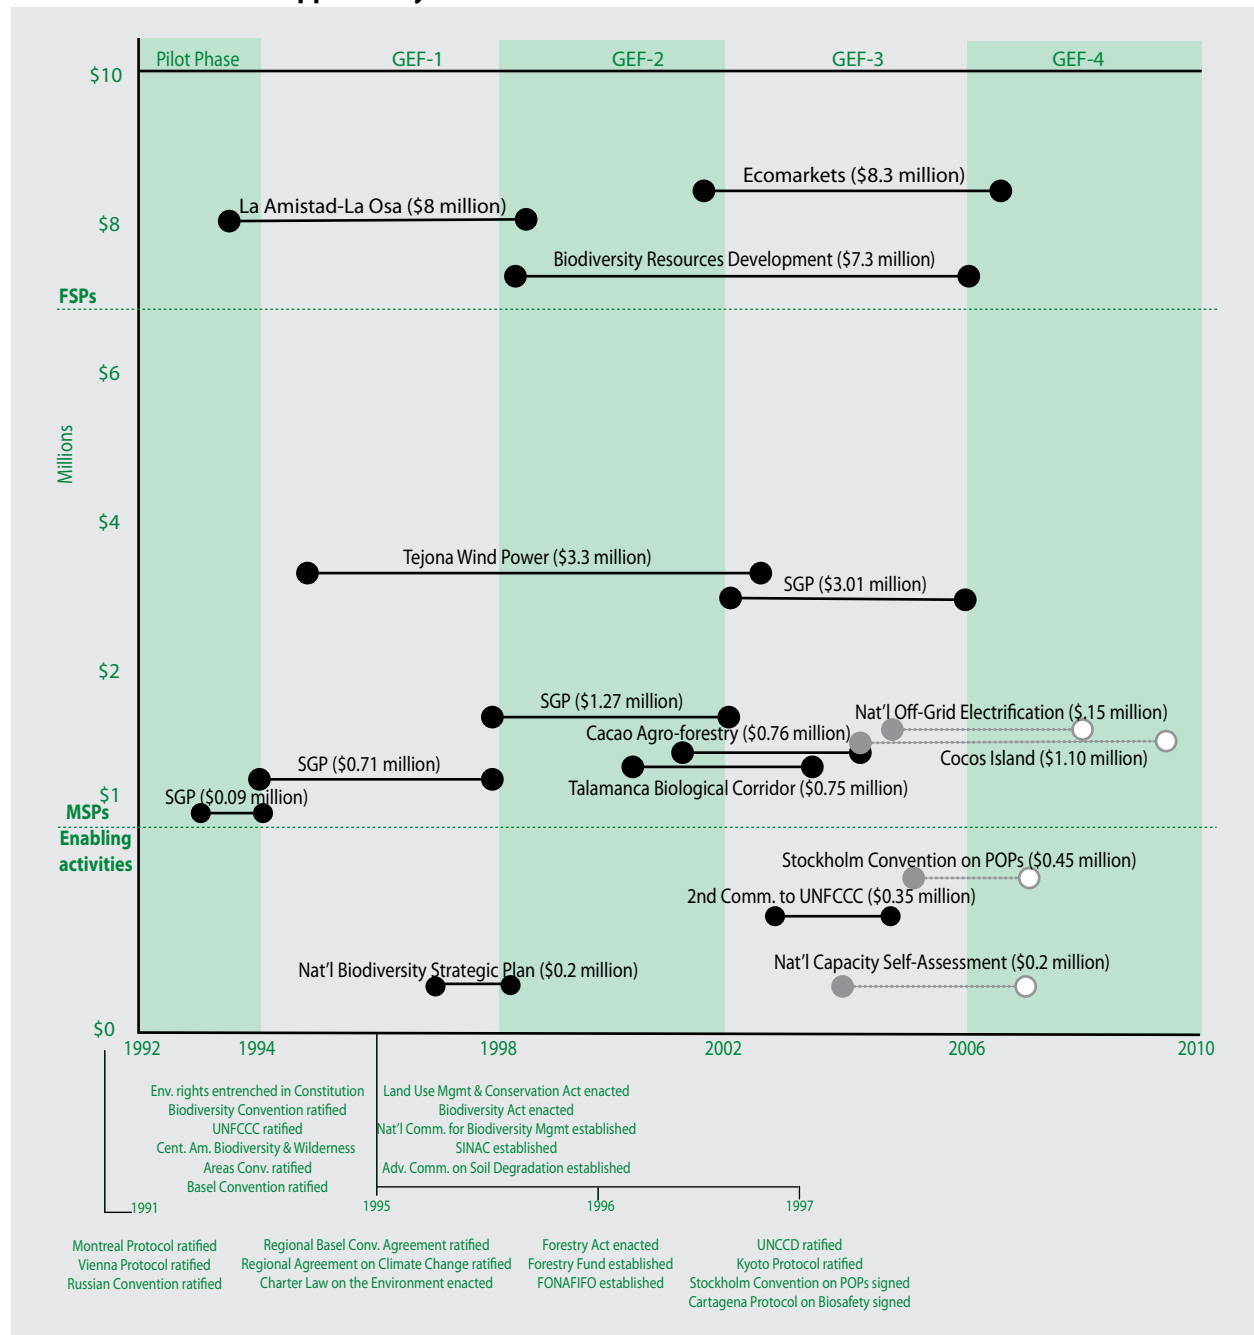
Pilot Phase
GEF-1
GEF-2
GEF-3
GEF-4

$10
$8
FSPs
$6
Millions
$4
$2
$1
MSPs
Enabling activities
$0

Ecomarkets ($8.3 million)
La Amistad-La Osa ($8 million)
Biodiversity Resources Development ($7.3 million)
Tejona Wind Power ($3.3 million)
SGP ($3.01 million)
SGP ($1.27 million)
Nat'l Off-Grid Electrification ($.15 million)
Cacao Agro-forestry ($0.76 million)
Cocos Island ($1.10 million)
SGP ($0.71 million)
Talamanca Biological Corridor ($0.75 million)
SGP ($0.09 million)
Stockholm Convention on POPs ($0.45 million)
2nd Comm. to UNFCCC ($0.35 million)
Nat'l Capacity Self-Assessment ($0.2 million)
Nat'l Biodiversity Strategic Plan ($0.2 million)

1992
1994
1998
2002
2006
2010

Env. rights entrenched in Constitution
Biodiversity Convention ratified
UNFCCC ratified
Cent. Am. Biodiversity & Wilderness
Areas Conv. ratified
Basel Convention ratified

Land Use Mgmt & Conservation Act enacted
Biodiversity Act enacted
Nat'l Comm. for Biodiversity Mgmt established
SINAC established
Adv. Comm. on Soil Degradation established

1991
1995
1996
1997

Montreal Protocol ratified
Vienna Protocol ratified
Russian Convention ratified

Regional Basel Conv. Agreement ratified
Regional Agreement on Climate Change ratified
Charter Law on the Environment enacted

Forestry Act enacted
Forestry Fund established
FONAFIFO established

UNCCD ratified
Kyoto Protocol ratified
Stockholm Convention on POPs signed
Cartagena Protocol on Biosafety signed